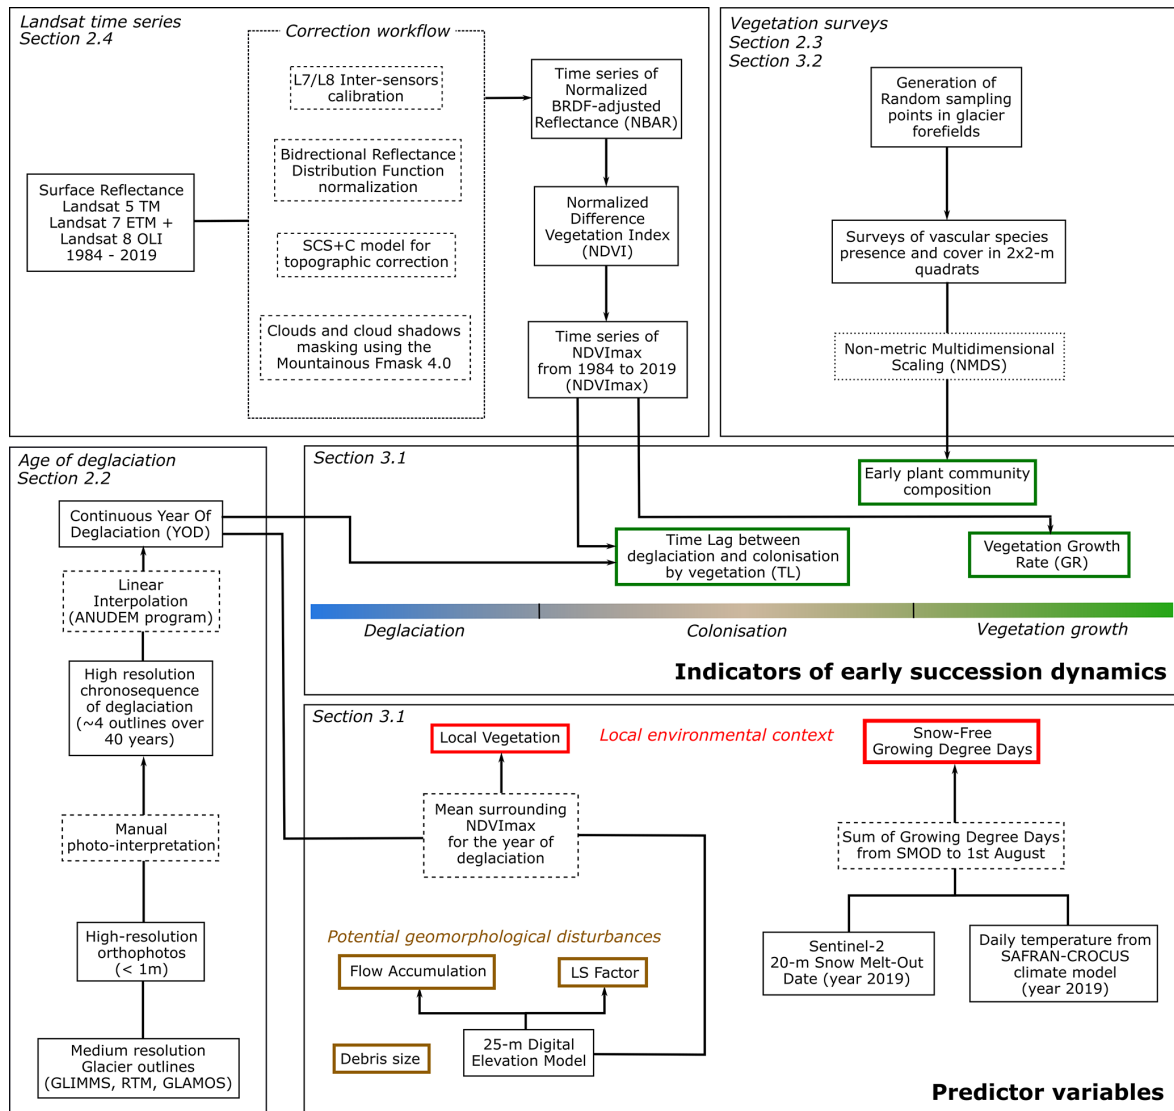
Landsat time series
Section 2.4

Correction workflow

L7/L8 Inter-sensors calibration

Bidrectional Reflectance Distribution Function normalization

SCS+C model for topographic correction

Clouds and cloud shadows masking using the Mountainous Fmask 4.0

Surface Reflectance Landsat 5 TM Landsat 7 ETM + Landsat 8 OLI 1984 - 2019

Time series of Normalized BRDF-adjusted Reflectance (NBAR)

Normalized Difference Vegetation Index (NDVI)

Time series of NDVImax from 1984 to 2019 (NDVImax)

Vegetation surveys
Section 2.3
Section 3.2

Generation of Random sampling points in glacier forefields

Surveys of vascular species presence and cover in 2x2-m quadrats

Non-metric Multidimensional Scaling (NMDS)

Age of deglaciation
Section 2.2

Continuous Year Of Deglaciation (YOD)

Linear Interpolation (ANUDEM program)

High resolution chronosequence of deglaciation (~4 outlines over 40 years)

Manual photo-interpretation

High-resolution orthophotos (< 1m)

Medium resolution Glacier outlines (GLIMMS, RTM, GLAMOS)

Section 3.1

Early plant community composition

Time Lag between deglaciation and colonisation by vegetation (TL)

Vegetation Growth Rate (GR)

Deglaciation
Colonisation
Vegetation growth

Indicators of early succession dynamics

Section 3.1

Local Vegetation

Local environmental context

Snow-Free Growing Degree Days

Mean surrounding NDVImax for the year of deglaciation

Sum of Growing Degree Days from SMOD to 1st August

Potential geomorphological disturbances

Flow Accumulation

LS Factor

Debris size

25-m Digital Elevation Model

Sentinel-2 20-m Snow Melt-Out Date (year 2019)

Daily temperature from SAFRAN-CROCUS climate model (year 2019)

Predictor variables